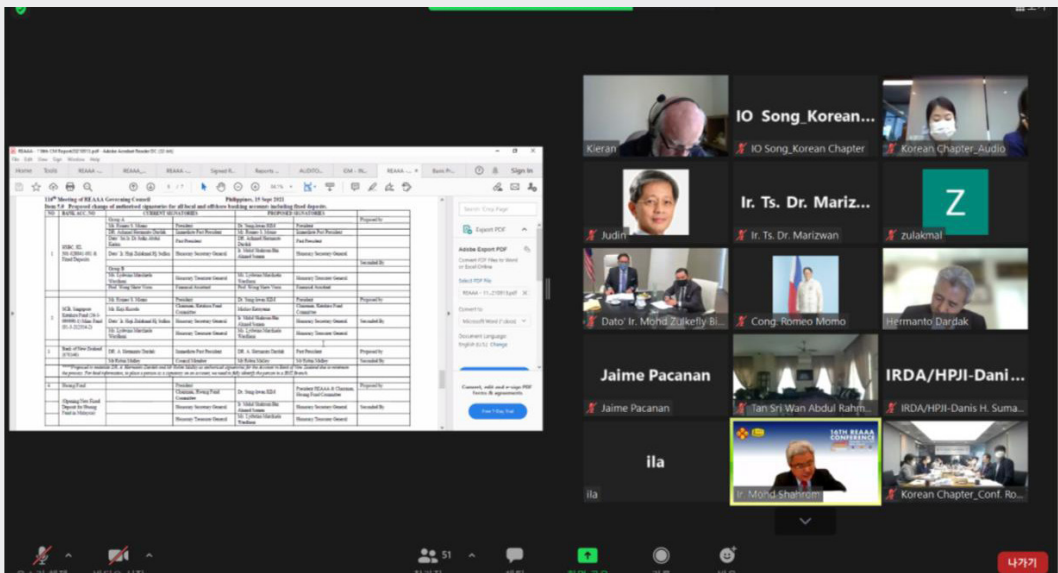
Home Tools REAAA... REAAA... Signed R... Reports ... AUDITO... CM - Re... REAAA ... Item Pr... Sign In

116th Meeting of REAAA Governing Council Philippines, 25 Sept 2021
Item 5.0 Proposed change of authorized signatories for all local and offshore banking accounts including fixed deposits.

| NO | BANK ACC NO | CURRENT SIGNATORIES | | PROPOSED SIGNATORIES | | |
|---|---|---|---|---|---|---|
| 1 | HSBC | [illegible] | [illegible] | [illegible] | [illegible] | Proposed by |
| 2 | OCBC | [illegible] | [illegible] | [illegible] | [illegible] | Seconded By |
| 3 | Bank of New Zealand | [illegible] | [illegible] | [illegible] | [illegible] | Proposed by |
| 4 | Hwang Fund | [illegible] | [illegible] | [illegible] | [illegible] | Seconded By |

Search 'Crop Pages'
Adobe Export PDF
Export PDF
Convert, edit and e-sign PDF forms & agreements
Free 7-Day Trial

Kieran
IO Song_Korean...
IO Song_Korean Chapter
Korean Chapter_Audio
Judin
Ir. Ts. Dr. Mariz...
Ir. Ts. Dr. Marizwan
Z
zulakmal
Dato' Ir. Mohd Zulkefly Bi...
Cong. Romeo Momo
Hermanto Dardak
Jaime Pacanan
Jaime Pacanan
Tan Sri Wan Abdul Rahm...
IRDA/HPJI-Dani...
IRDA/HPJI-Danis H. Suma...
ila
ila
16TH REAAA CONFERENCE
Ir. Mohd Shahrom
Korean Chapter_Conf. Ro...

51
나가기